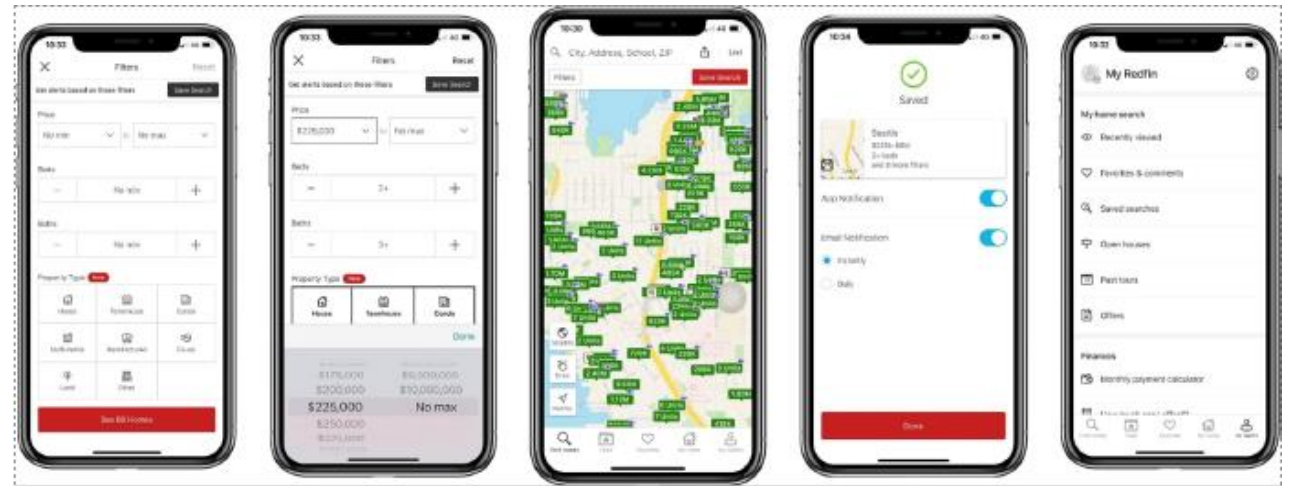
10:33
Filters
Reset
Get alerts based on these filters
Save Search
Price
No min
to
No max
Beds
No min
Baths
No min
Property Type
New
House
Townhouse
Condo
Multi-family
Manufactured
Co-op
Land
Other
See 88 Homes

10:33
Filters
Reset
Get alerts based on these filters
Save Search
Price
$225,000
to
No max
Beds
3+
Baths
3+
Property Type
New
House
Townhouse
Condo
Done
$175,000
$5,000,000
$200,000
$10,000,000
$225,000
No max
$250,000
$275,000

10:30
City, Address, School, ZIP
List
Filters
Save Search

10:34
Saved
Seattle
$225k-$4m
3+ beds
and 3 more filters
App Notification
Email Notification
Instantly
Daily
Done

10:33
My Redfin
My home search
Recently viewed
Favorites & comments
Saved searches
Open houses
Past tours
Offers
Finances
Monthly payment calculator